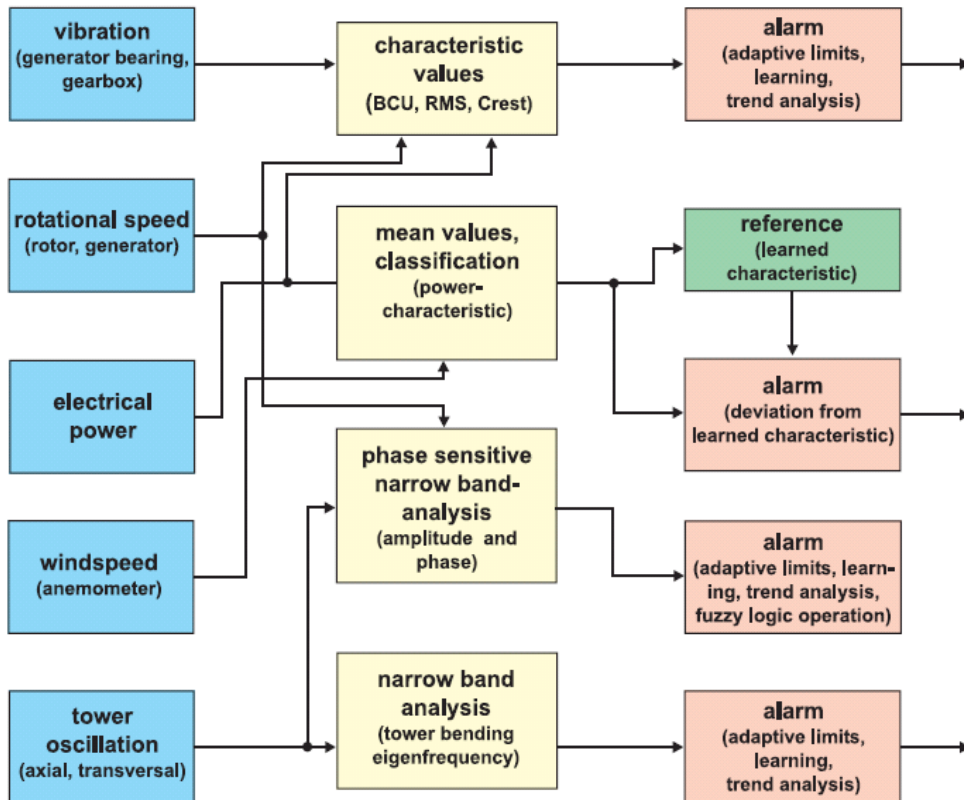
vibration
(generator bearing, gearbox)

rotational speed
(rotor, generator)

electrical power

windspeed
(anemometer)

tower oscillation
(axial, transversal)

characteristic values
(BCU, RMS, Crest)

mean values, classification
(power-characteristic)

phase sensitive narrow band-analysis
(amplitude and phase)

narrow band analysis
(tower bending eigenfrequency)

alarm
(adaptive limits, learning, trend analysis)

reference
(learned characteristic)

alarm
(deviation from learned characteristic)

alarm
(adaptive limits, learning, trend analysis, fuzzy logic operation)

alarm
(adaptive limits, learning, trend analysis)